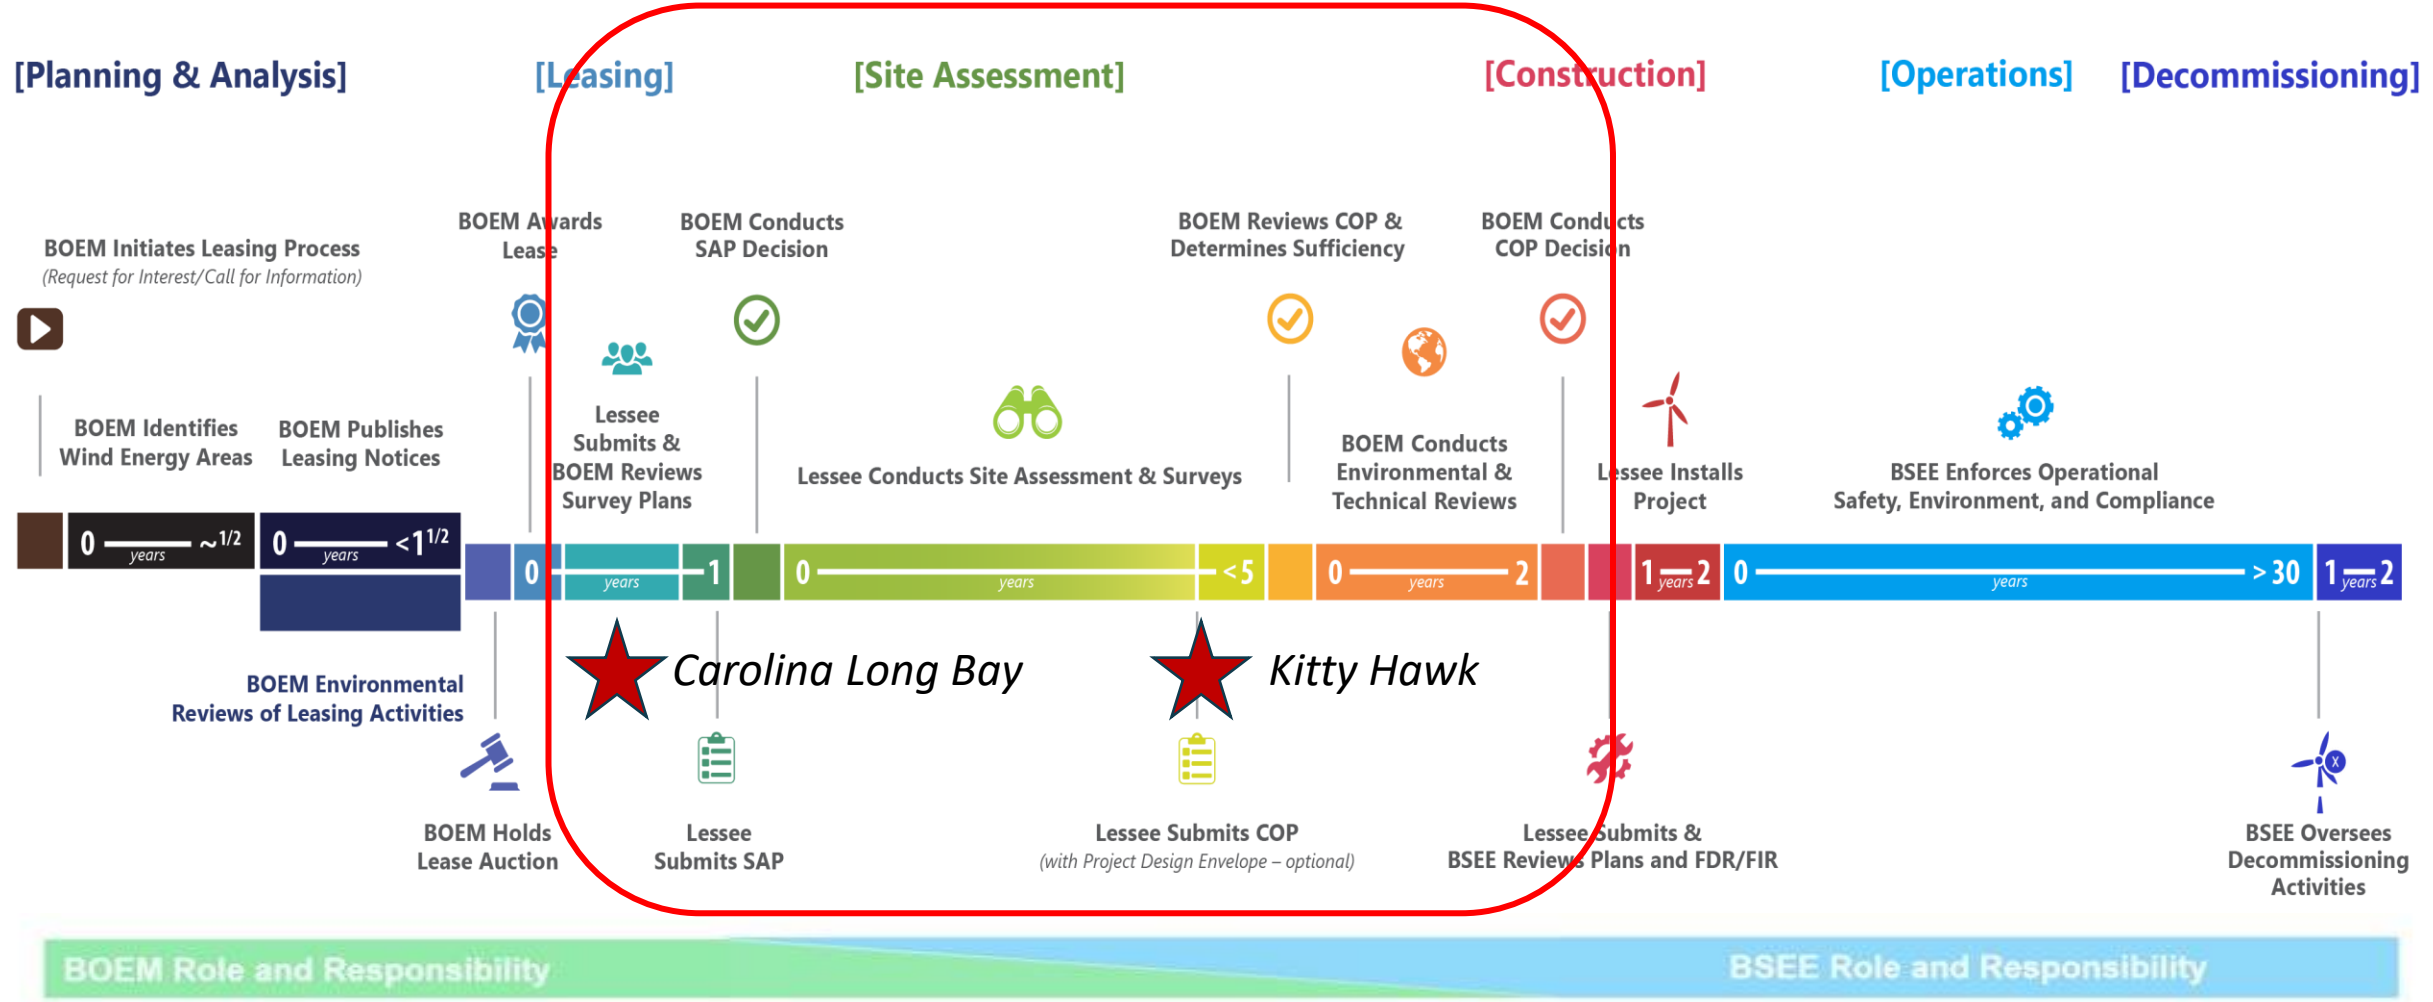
[Planning & Analysis] [Leasing] [Site Assessment] [Construction] [Operations] [Decommissioning]

BOEM Initiates Leasing Process
(Request for Interest/Call for Information)

BOEM Awards Lease

BOEM Conducts SAP Decision

BOEM Reviews COP & Determines Sufficiency

BOEM Conducts COP Decision

BOEM Identifies Wind Energy Areas

BOEM Publishes Leasing Notices

Lessee Submits & BOEM Reviews Survey Plans

Lessee Conducts Site Assessment & Surveys

BOEM Conducts Environmental & Technical Reviews

Lessee Installs Project

BSEE Enforces Operational Safety, Environment, and Compliance

0 years ~1/2 | 0 years <1 1/2 | 0 years 1 | 0 years <5 | 0 years 2 | 1 years 2 | 0 years >30 | 1 years 2

Carolina Long Bay

Kitty Hawk

BOEM Environmental Reviews of Leasing Activities

BOEM Holds Lease Auction

Lessee Submits SAP

Lessee Submits COP
(with Project Design Envelope – optional)

Lessee Submits & BSEE Reviews Plans and FDR/FIR

BSEE Oversees Decommissioning Activities

BOEM Role and Responsibility

BSEE Role and Responsibility